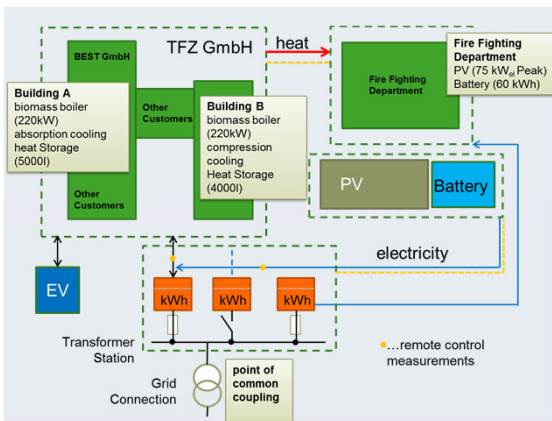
TFZ GmbH

BEST GmbH

Building A
biomass boiler (220kW)
absorption cooling
heat Storage (5000l)

Other Customers

Other Customers

Building B
biomass boiler (220kW)
compression cooling
Heat Storage (4000l)

heat

Fire Fighting Department

Fire Fighting Department
PV (75 kW$_{el}$ Peak)
Battery (60 kWh)

PV

Battery

electricity

EV

kWh

kWh

kWh

Transformer Station

...remote control measurements

Grid Connection

point of common coupling